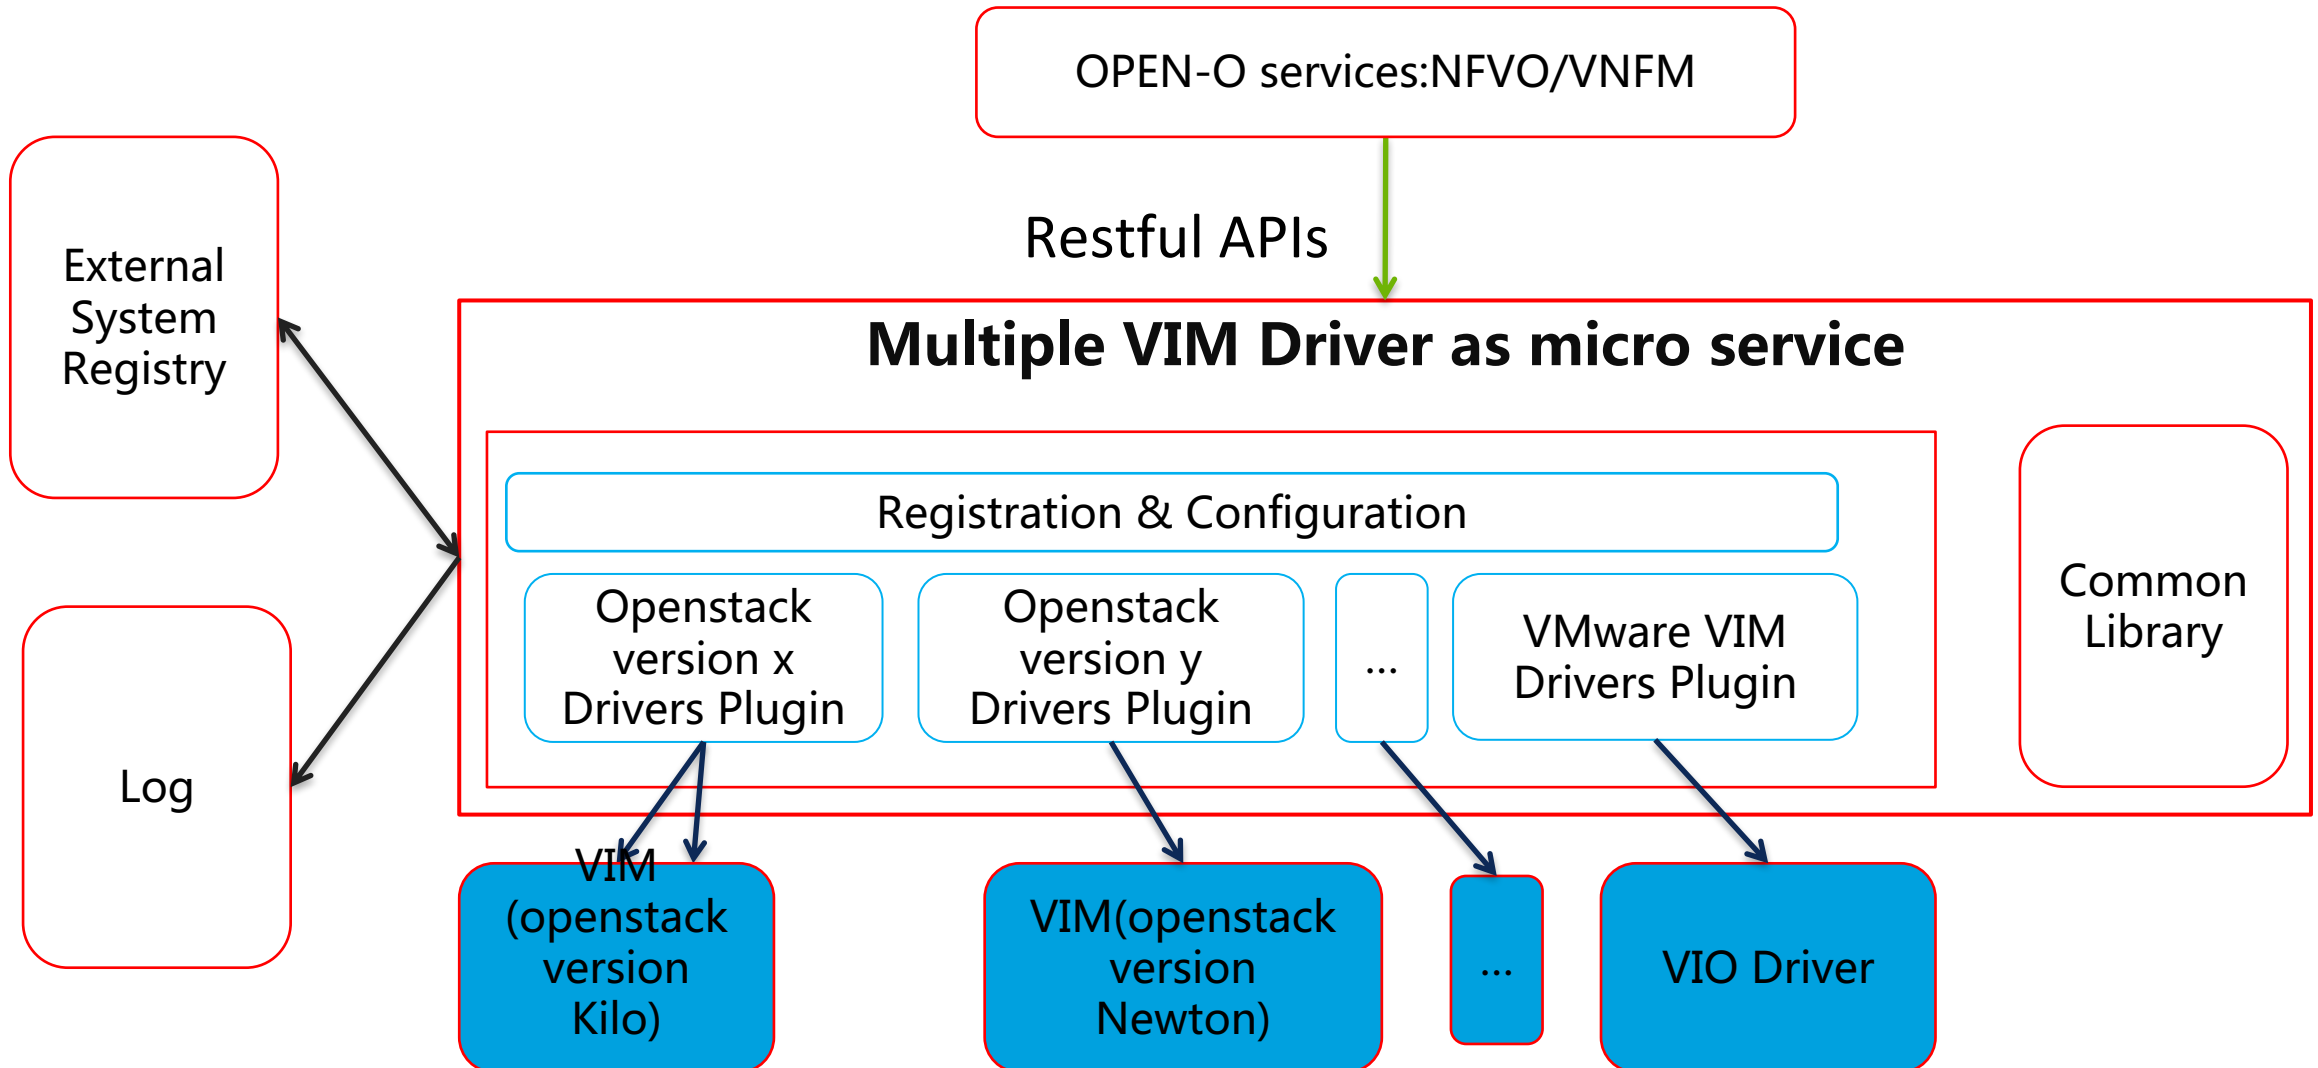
OPEN-O services:NFVO/VNFM

Restful APIs

External System Registry

Multiple VIM Driver as micro service

Registration & Configuration

Openstack version x Drivers Plugin

Openstack version y Drivers Plugin

...

VMware VIM Drivers Plugin

Common Library

Log

VIM (openstack version Kilo)

VIM(openstack version Newton)

...

VIO Driver